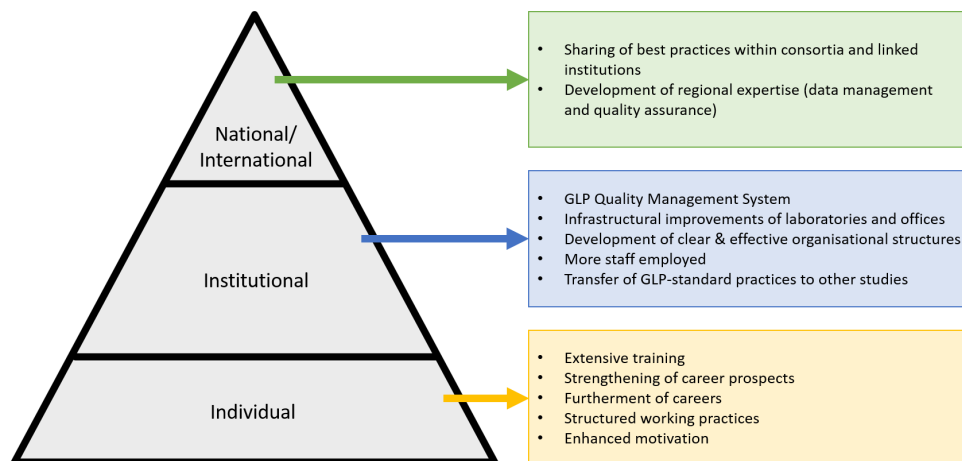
National/
International

Institutional

Individual

- Sharing of best practices within consortia and linked institutions
- Development of regional expertise (data management and quality assurance)

- GLP Quality Management System
- Infrastructural improvements of laboratories and offices
- Development of clear & effective organisational structures
- More staff employed
- Transfer of GLP-standard practices to other studies

- Extensive training
- Strengthening of career prospects
- Furtherment of careers
- Structured working practices
- Enhanced motivation